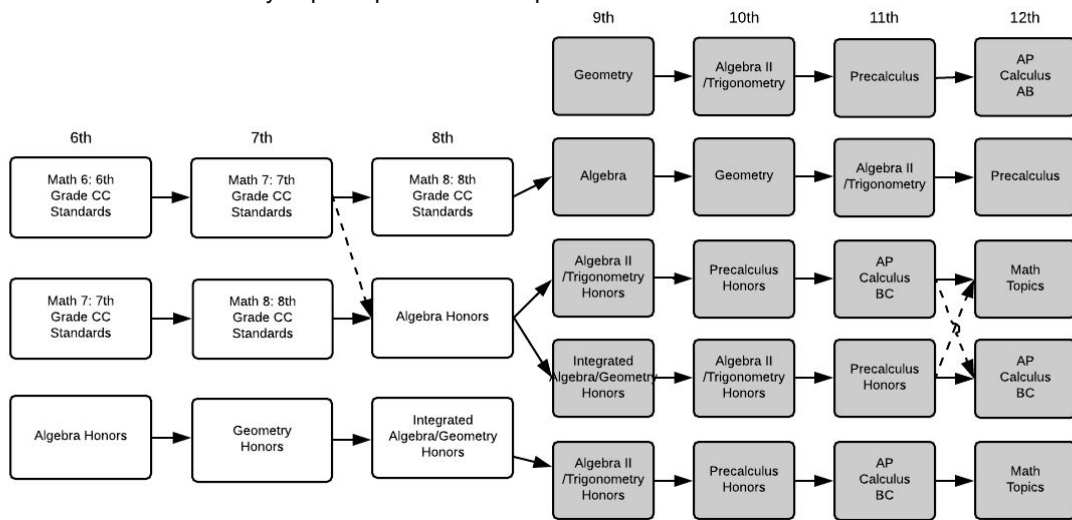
9th

10th

11th

12th

Geometry

Algebra II /Trigonometry

Precalculus

AP Calculus AB

6th

7th

8th

Math 6: 6th Grade CC Standards

Math 7: 7th Grade CC Standards

Math 8: 8th Grade CC Standards

Algebra

Geometry

Algebra II /Trigonometry

Precalculus

Math 7: 7th Grade CC Standards

Math 8: 8th Grade CC Standards

Algebra Honors

Algebra II /Trigonometry Honors

Precalculus Honors

AP Calculus BC

Math Topics

Integrated Algebra/Geometry Honors

Algebra II /Trigonometry Honors

Precalculus Honors

AP Calculus BC

Algebra Honors

Geometry Honors

Integrated Algebra/Geometry Honors

Algebra II /Trigonometry Honors

Precalculus Honors

AP Calculus BC

Math Topics